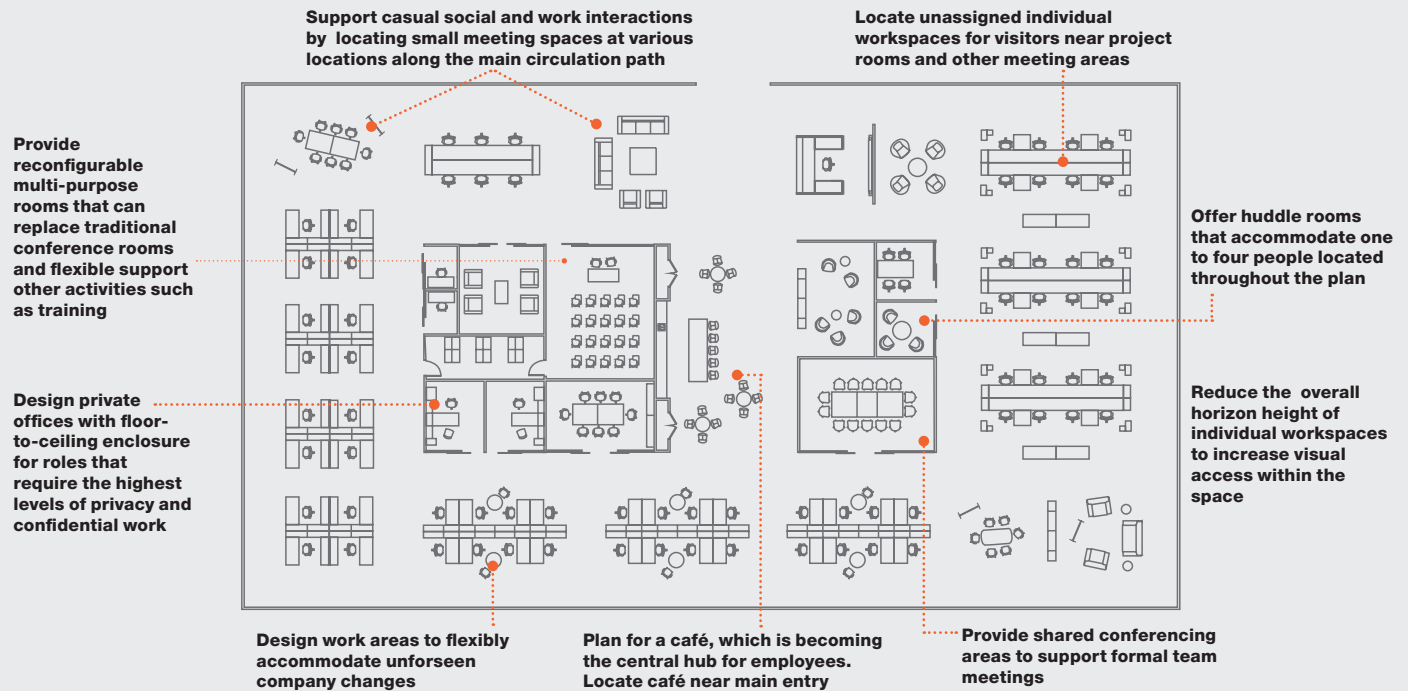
Support casual social and work interactions by locating small meeting spaces at various locations along the main circulation path

Locate unassigned individual workspaces for visitors near project rooms and other meeting areas

Provide reconfigurable multi-purpose rooms that can replace traditional conference rooms and flexible support other activities such as training

Offer huddle rooms that accommodate one to four people located throughout the plan

Design private offices with floor-to-ceiling enclosure for roles that require the highest levels of privacy and confidential work

Reduce the overall horizon height of individual workspaces to increase visual access within the space

Design work areas to flexibly accommodate unforseen company changes

Plan for a café, which is becoming the central hub for employees. Locate café near main entry

Provide shared conferencing areas to support formal team meetings